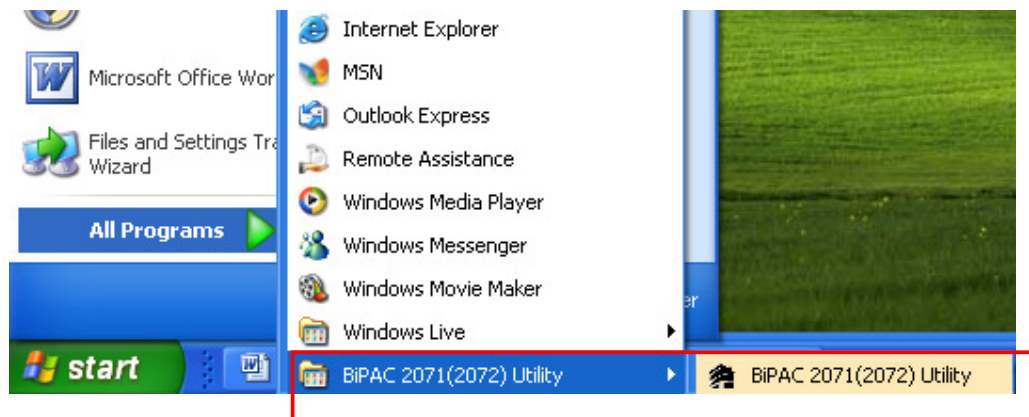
Microsoft Office Wor

Files and Settings Tra
Wizard

All Programs

start

Internet Explorer
MSN
Outlook Express
Remote Assistance
Windows Media Player
Windows Messenger
Windows Movie Maker
Windows Live
BiPAC 2071(2072) Utility

er

BiPAC 2071(2072) Utility